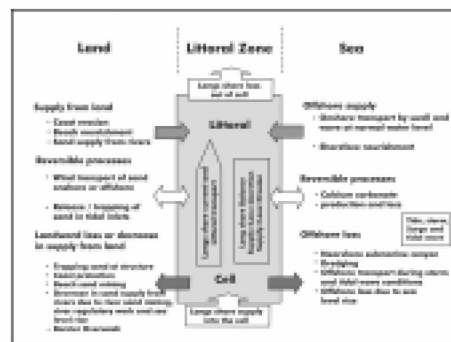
Land

Littoral Zone

Sea

Large share loss out of cell

Supply from land
- Coast erosion
- Beach nourishment
- Sand supply from rivers

Littoral

Offshore supply
- Onshore transport by sand and wave at normal water level
- Shoreface nourishment

Reversible processes
- Wind transport of sand onshore or offshore
- Release / trapping of sand in tidal inlets

Reversible processes
- Calcium carbonate production and loss

Tides, waves, Surge and tidal wave

Landward loss or decrease in supply from land
- Trapping sand at structure
- Sand production
- Beach sand mining
- Decrease in sand supply from rivers due to river sand mining, dam regulation, weak and sea level rise
- Barrier Overwash

Offshore loss
- Shoreface submarine canyon
- Dredging
- Offshore transport during storm and tidal wave conditions
- Offshore loss due to sea level rise

Cell

Large share supply into the cell